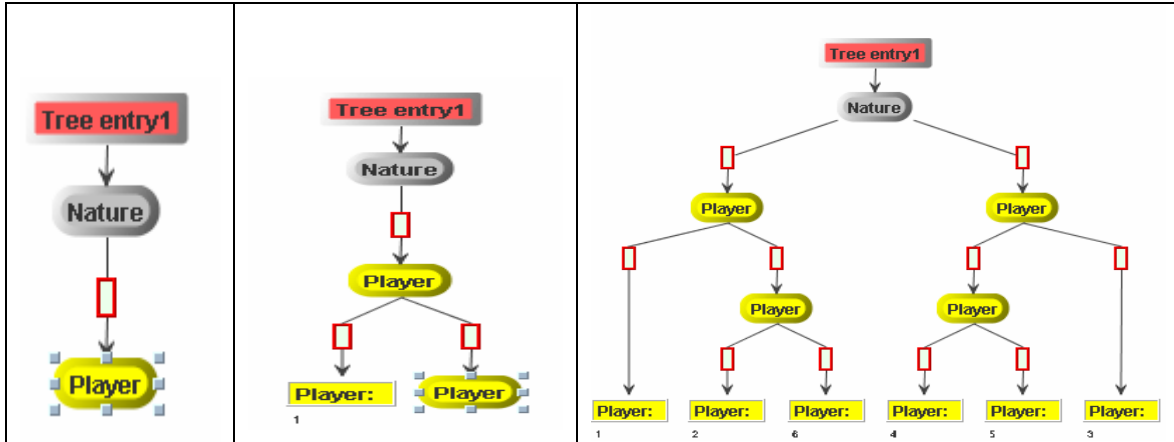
| Tree entry1<br>Nature<br>Player | Tree entry1<br>Nature<br>Player<br>Player:<br>1<br>Player | Tree entry1<br>Nature<br>Player<br>Player<br>Player<br>Player<br>Player:<br>1<br>Player:<br>2<br>Player:<br>6<br>Player:<br>4<br>Player:<br>5<br>Player:<br>3 |
|---|---|---|